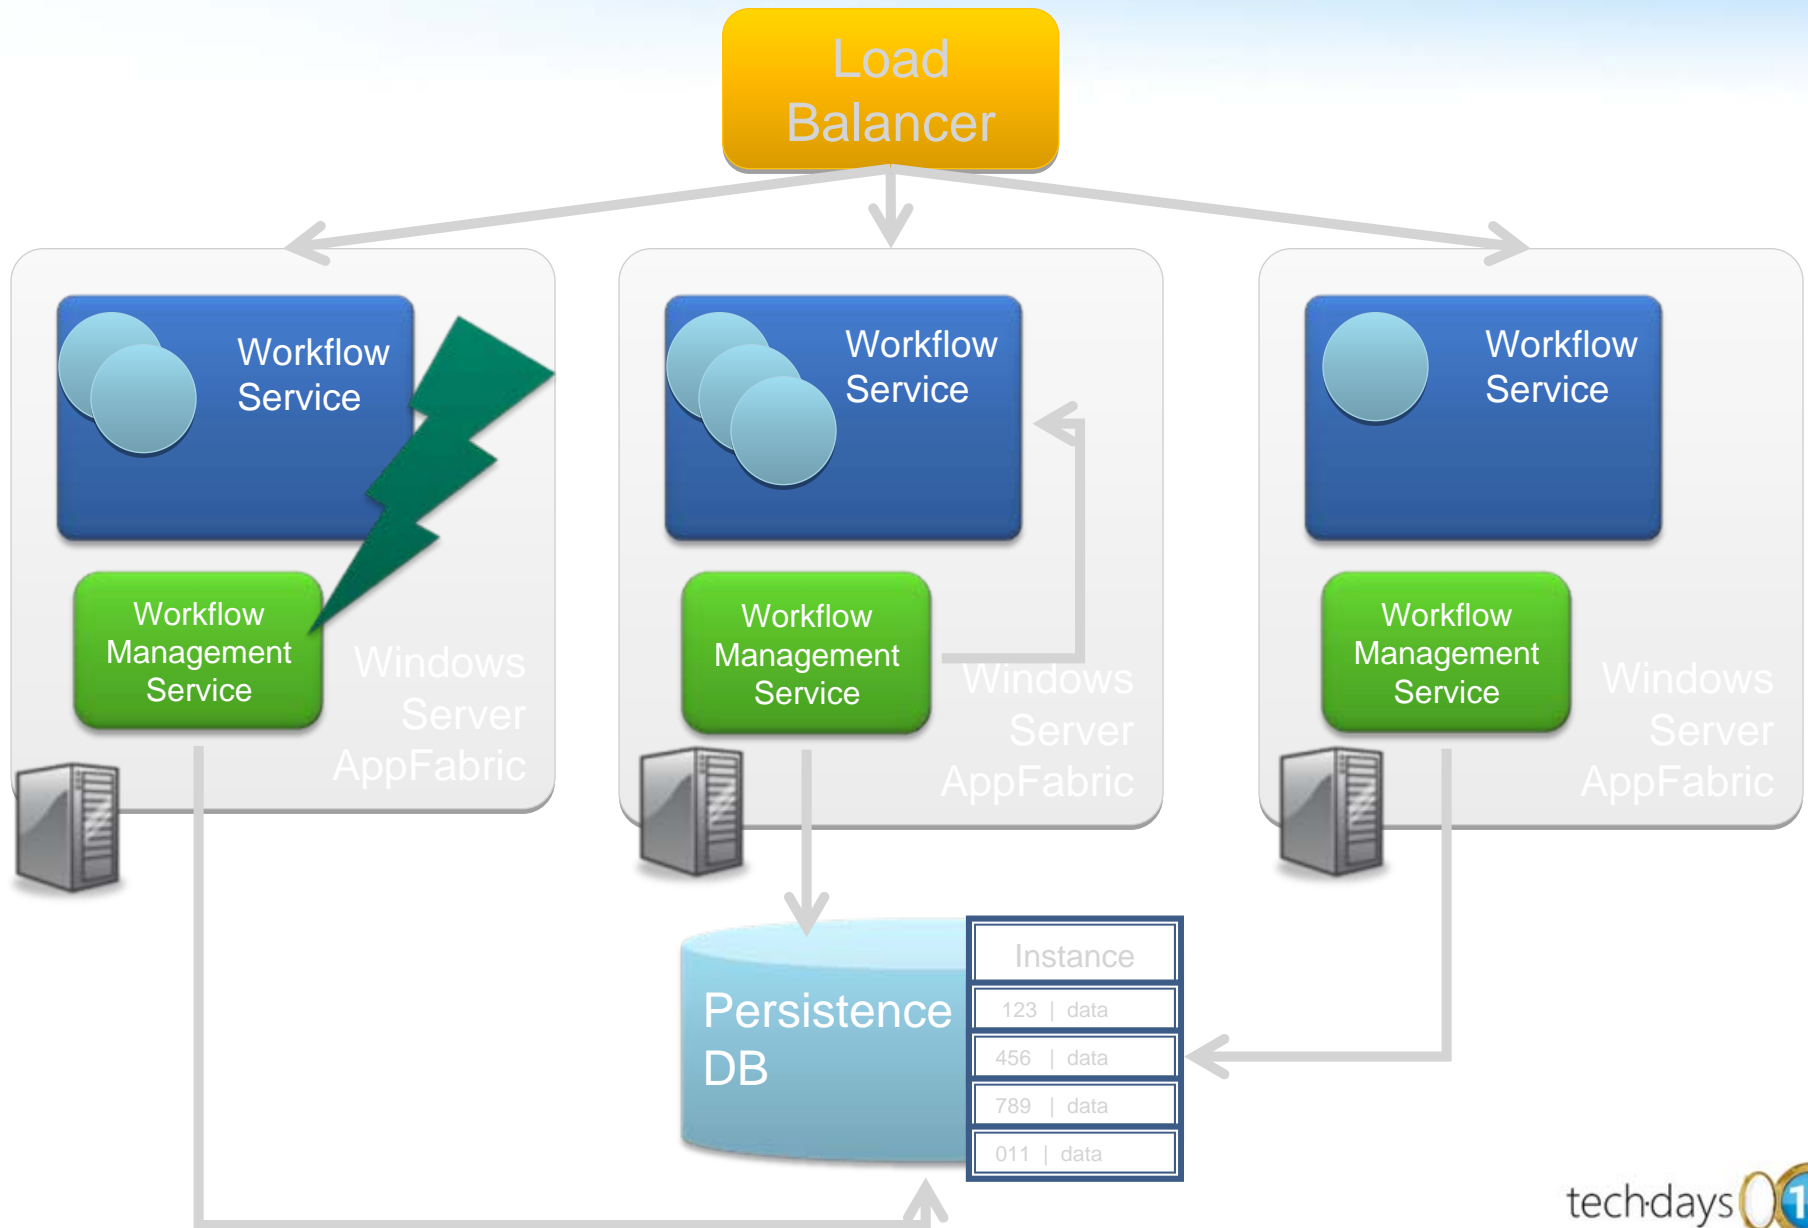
Load Balancer

Workflow Service

Workflow Management Service

Windows Server AppFabric

Workflow Service

Workflow Management Service

Windows Server AppFabric

Workflow Service

Workflow Management Service

Windows Server AppFabric

Persistence DB

| Instance |
|---|
| 123 \| data |
| 456 \| data |
| 789 \| data |
| 011 \| data |

techdays